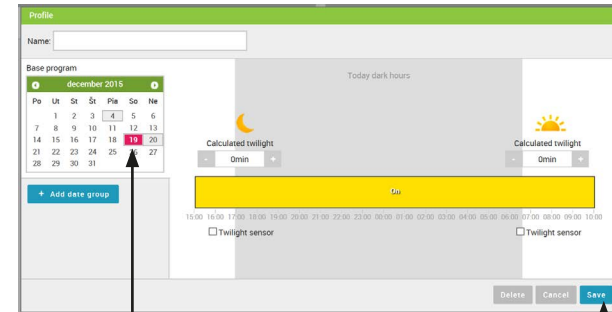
Profile

Name:

Base program

december 2015

| Po | Ut | St | Št | Pia | So | Ne |
|---|---|---|---|---|---|---|
| | 1 | 2 | 3 | 4 | 5 | 6 |
| 7 | 8 | 9 | 10 | 11 | 12 | 13 |
| 14 | 15 | 16 | 17 | 18 | 19 | 20 |
| 21 | 22 | 23 | 24 | 25 | 26 | 27 |
| 28 | 29 | 30 | 31 | | | |

+ Add date group

Today dark hours

Calculated twilight

- 0min +

Calculated twilight

- 0min +

On

15:00 16:00 17:00 18:00 19:00 20:00 21:00 22:00 23:00 00:00 01:00 02:00 03:00 04:00 05:00 06:00 07:00 08:00 09:00 10:00

Twilight sensor

Twilight sensor

Delete Cancel Save